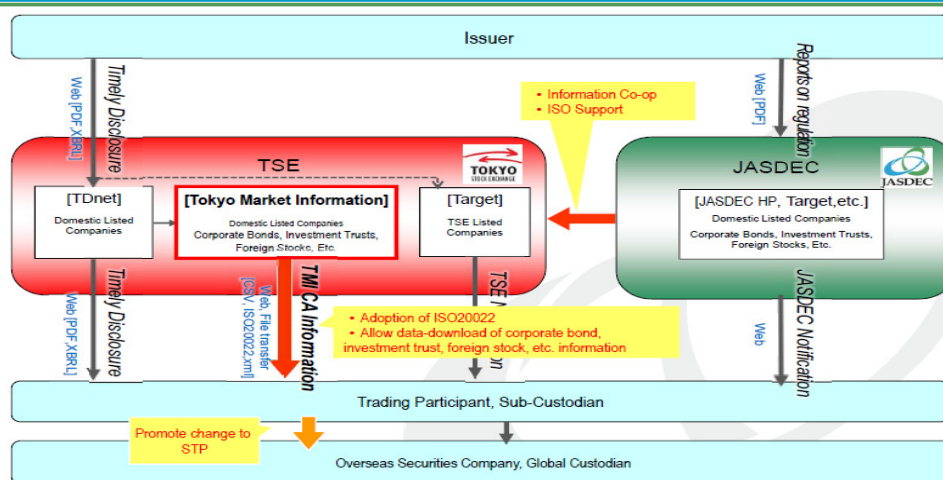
Issuer

Web [PDF,XBRL]

Timely Disclosure

Reports on regulation

Web [PDF]

• Information Co-op
• ISO Support

TSE

TOKYO STOCK EXCHANGE

[TDnet]
Domestic Listed Companies

[Tokyo Market Information]
Domestic Listed Companies
Corporate Bonds, Investment Trusts, Foreign Stocks, Etc.

[Target]
TSE Listed Companies

JASDEC

JASDEC

[JASDEC HP, Target,etc.]
Domestic Listed Companies
Corporate Bonds, Investment Trusts, Foreign Stocks, Etc.

Web [PDF,XBRL]

Timely Disclosure

Web, File transfer [CSV, ISO20022,xml]

TMI CA Information

TSE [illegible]

• Adoption of ISO20022
• Allow data-download of corporate bond, investment trust, foreign stock, etc. information

Web

JASDEC Notification

Trading Participant, Sub-Custodian

Promote change to STP

Overseas Securities Company, Global Custodian